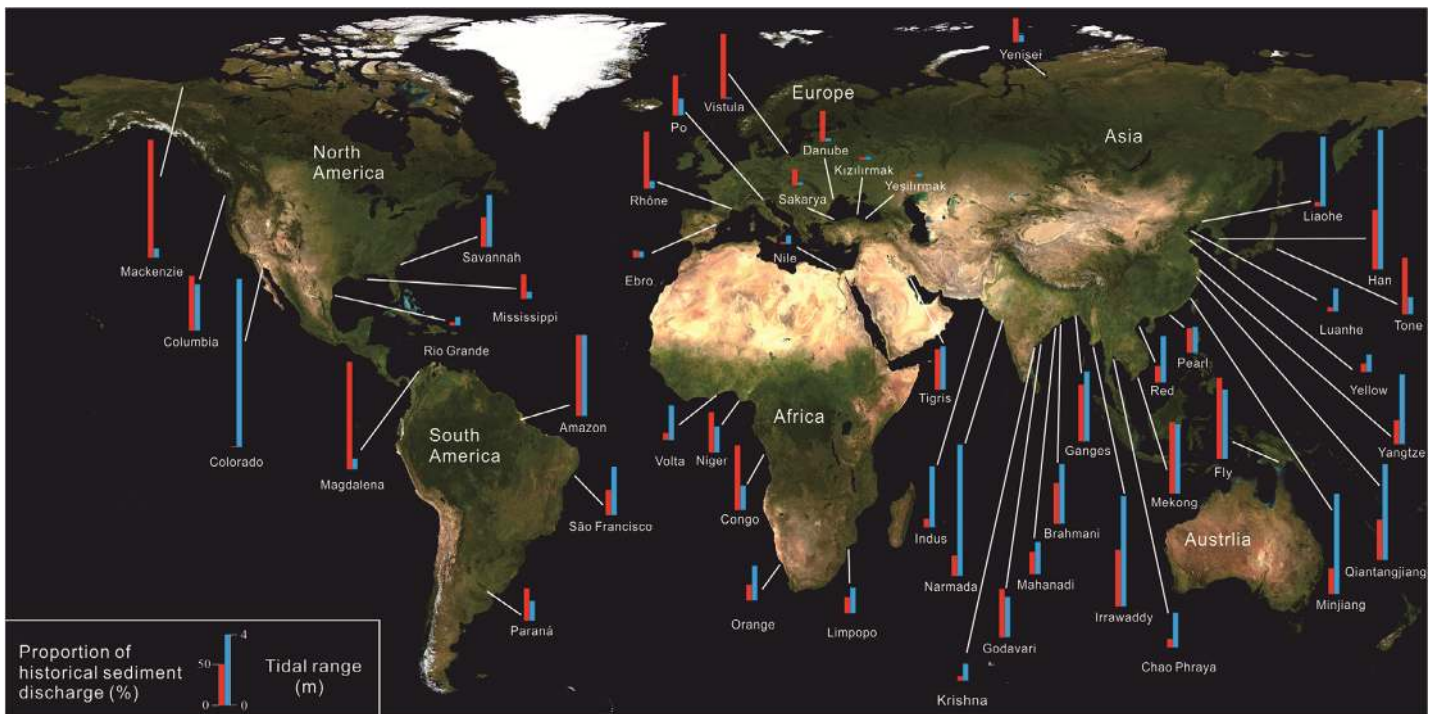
Yenisei
Vistula
Europe
Po
Asia
Danube
North America
Kızılırmak
Rhône
Yeşilırmak
Sakarya
Liaohe
Savannah
Mackenzie
Ebro
Nile
Han
Mississippi
Columbia
Luanhe
Tone
Rio Grande
Pearl
Amazon
Tigris
Red
Yellow
Colorado
South America
Africa
Volta
Niger
Fly
Ganges
Yangtze
Magdalena
Mekong
São Francisco
Congo
Indus
Brahmani
Austrlia
Narmada
Mahanadi
Irrawaddy
Qiantangjiang
Orange
Minjiang
Paraná
Limpopo
Godavari
Chao Phraya
Krishna
Proportion of historical sediment discharge (%)
50
0
4
0
Tidal range (m)